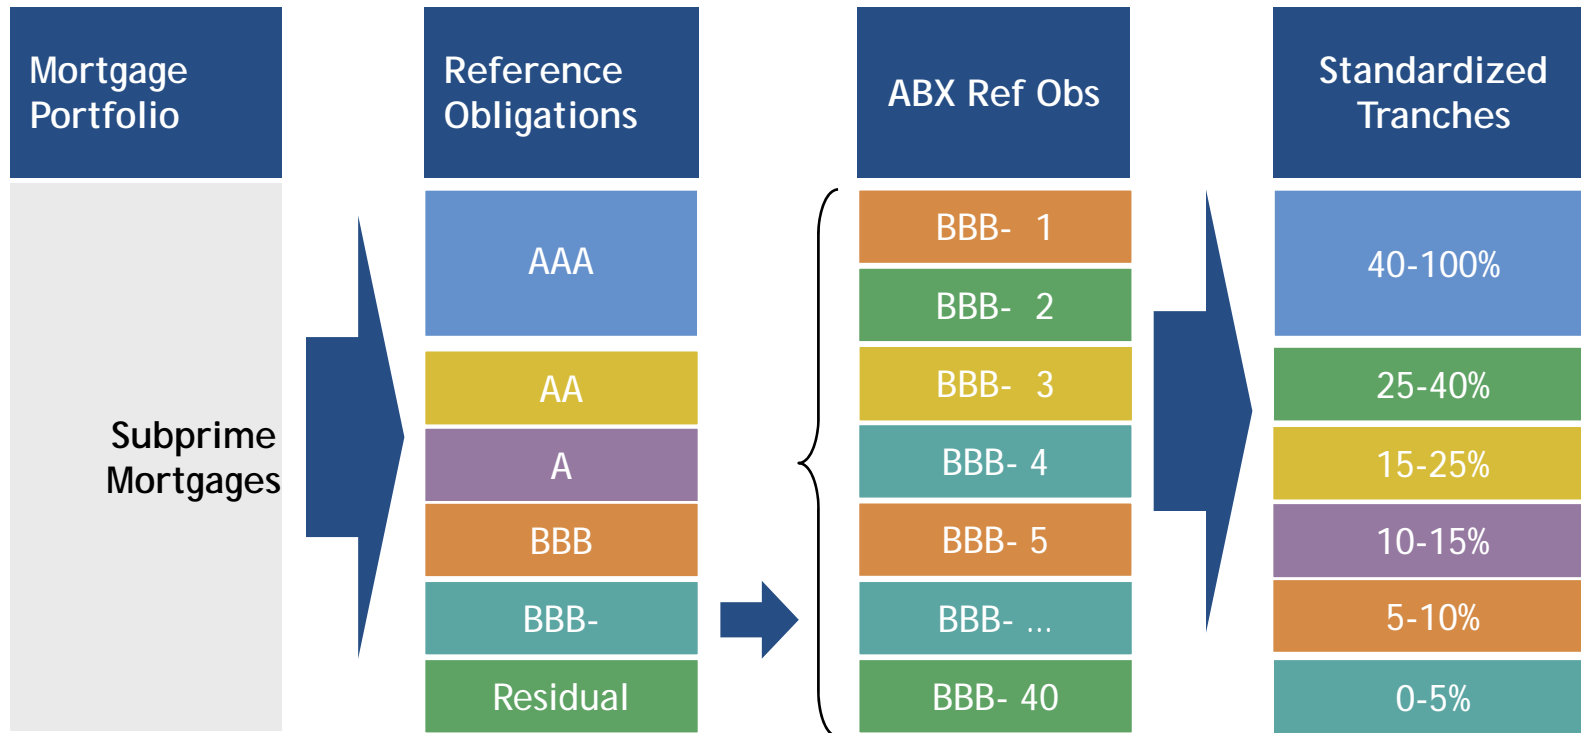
Mortgage Portfolio

Subprime Mortgages

Reference Obligations

AAA

AA

A

BBB

BBB-

Residual

ABX Ref Obs

BBB- 1

BBB- 2

BBB- 3

BBB- 4

BBB- 5

BBB- ...

BBB- 40

Standardized Tranches

40-100%

25-40%

15-25%

10-15%

5-10%

0-5%